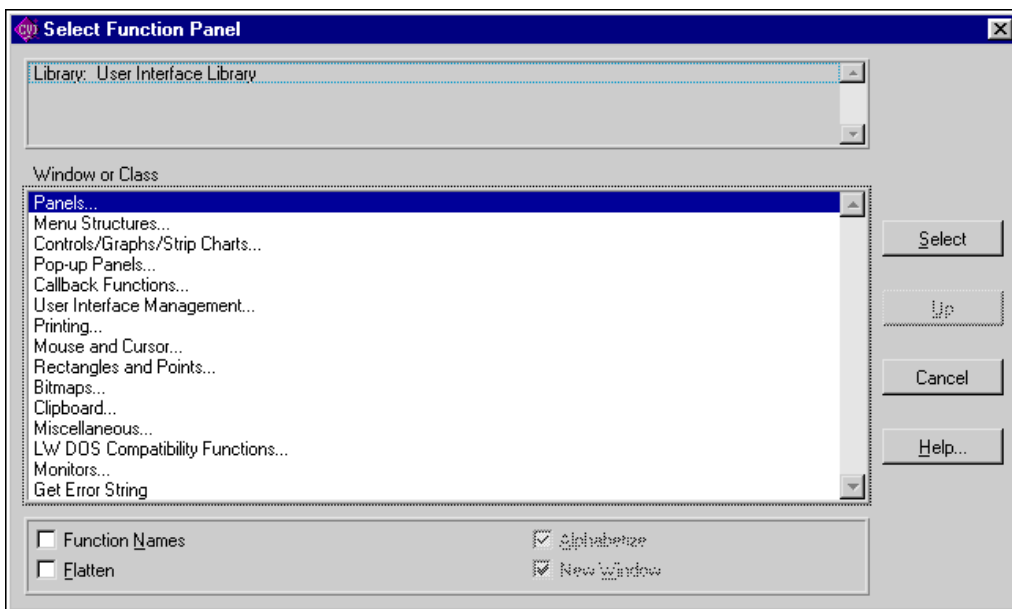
Select Function Panel

Library: User Interface Library

Window or Class

Panels...
Menu Structures...
Controls/Graphs/Strip Charts...
Pop-up Panels...
Callback Functions...
User Interface Management...
Printing...
Mouse and Cursor...
Rectangles and Points...
Bitmaps...
Clipboard...
Miscellaneous...
LW DOS Compatibility Functions...
Monitors...
Get Error String

Select

Up

Cancel

Help...

Function Names

Flatten

Alphabetize

New Window